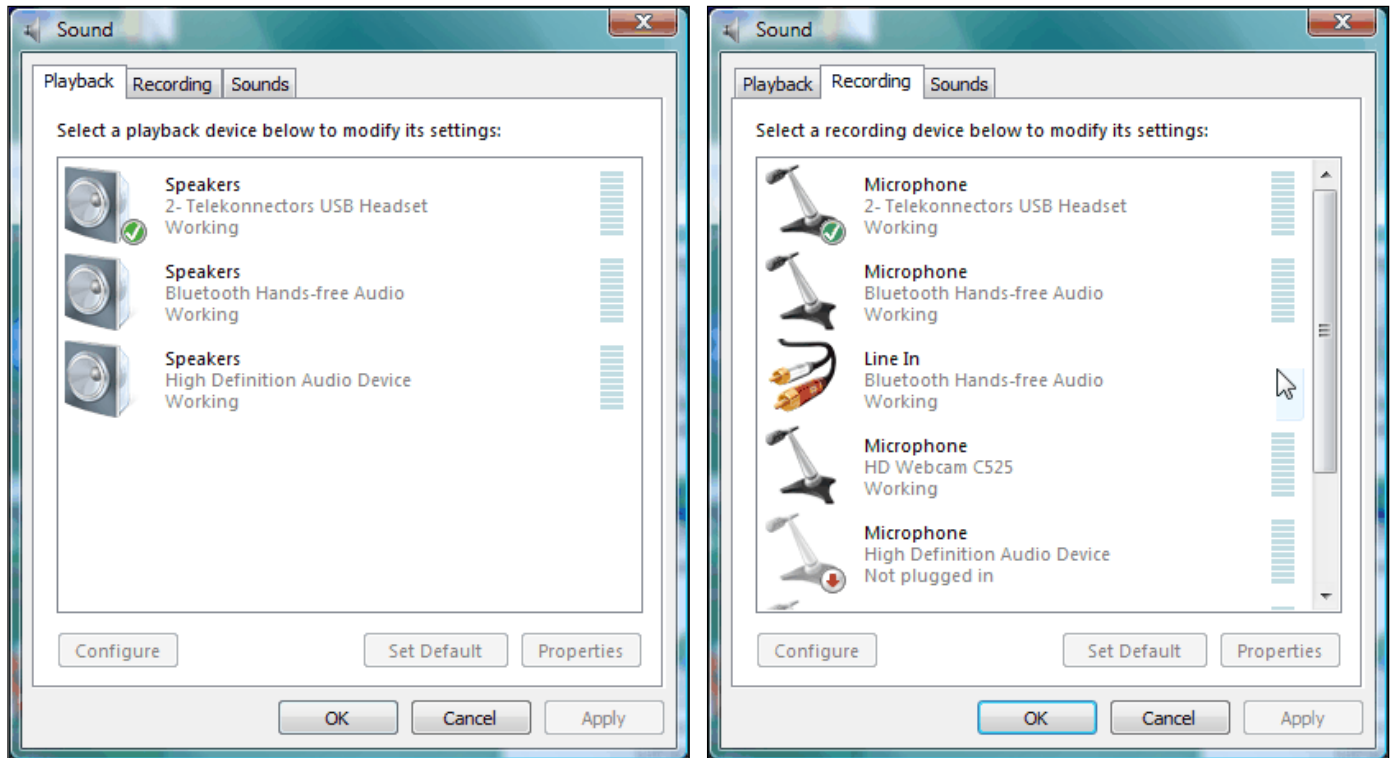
Sound

Playback | Recording | Sounds

Select a playback device below to modify its settings:

Speakers
2- Telekonnectors USB Headset
Working

Speakers
Bluetooth Hands-free Audio
Working

Speakers
High Definition Audio Device
Working

Configure | Set Default | Properties

OK | Cancel | Apply

Sound

Playback | Recording | Sounds

Select a recording device below to modify its settings:

Microphone
2- Telekonnectors USB Headset
Working

Microphone
Bluetooth Hands-free Audio
Working

Line In
Bluetooth Hands-free Audio
Working

Microphone
HD Webcam C525
Working

Microphone
High Definition Audio Device
Not plugged in

Configure | Set Default | Properties

OK | Cancel | Apply